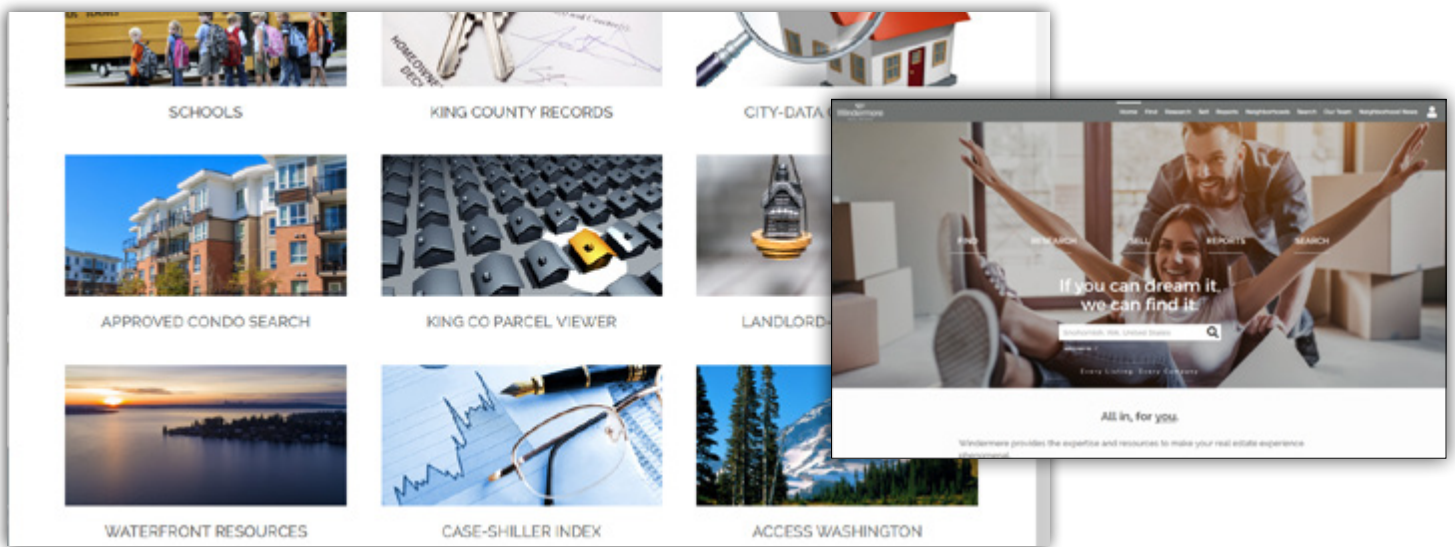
SCHOOLS

KING COUNTY RECORDS

CITY-DATA

APPROVED CONDO SEARCH

KING CO PARCEL VIEWER

LANDLORD-

WATERFRONT RESOURCES

CASE-SHILLER INDEX

ACCESS WASHINGTON

Windermere

Home Find Research Sell Reports Neighborhoods Search Our Team Neighborhood News

FIND RESEARCH SELL REPORTS SEARCH

If you can dream it, we can find it

Snohomish, WA, United States

Every Listing. Every Company.

All in, for you.

Windermere provides the expertise and resources to make your real estate experience phenomenal.